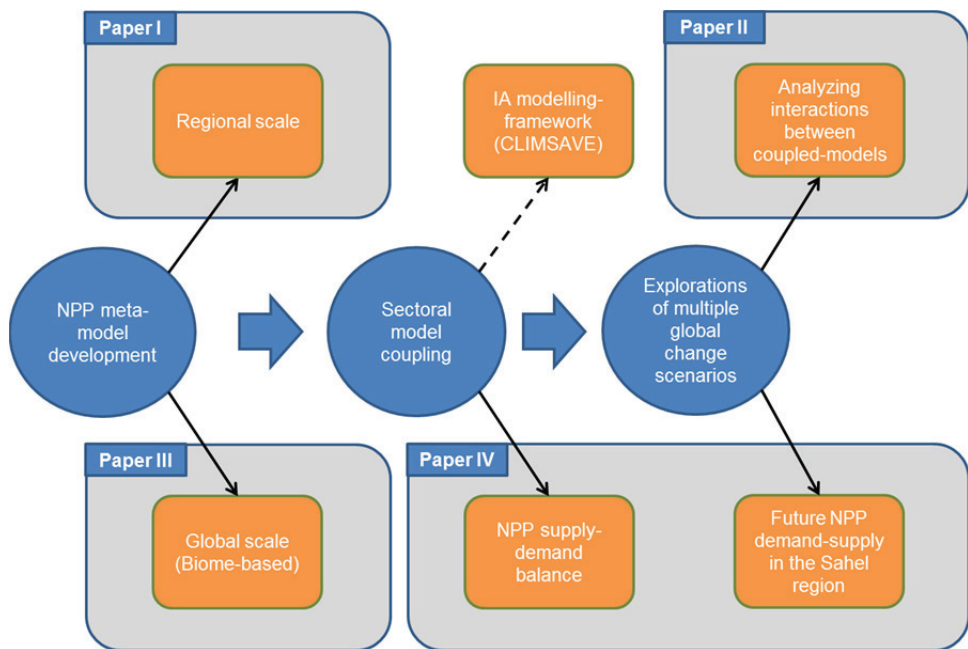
Paper I

Regional scale

IA modelling-framework (CLIMSAVE)

Paper II

Analyzing interactions between coupled-models

NPP meta-model development

Sectoral model coupling

Explorations of multiple global change scenarios

Paper III

Global scale (Biome-based)

Paper IV

NPP supply-demand balance

Future NPP demand-supply in the Sahel region